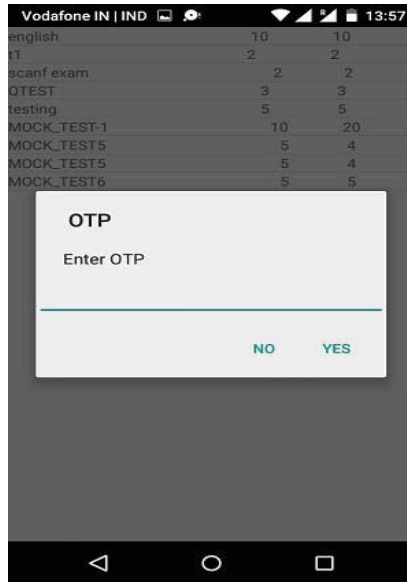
Vodafone IN | IND 13:57

| | | |
|---|---|---|
| english | 10 | 10 |
| t1 | 2 | 2 |
| scanf exam | 2 | 2 |
| QTEST | 3 | 3 |
| testing | 5 | 5 |
| MOCK_TEST-1 | 10 | 20 |
| MOCK_TEST5 | 5 | 4 |
| MOCK_TEST5 | 5 | 4 |
| MOCK_TEST6 | 5 | 5 |

OTP

Enter OTP

NO YES